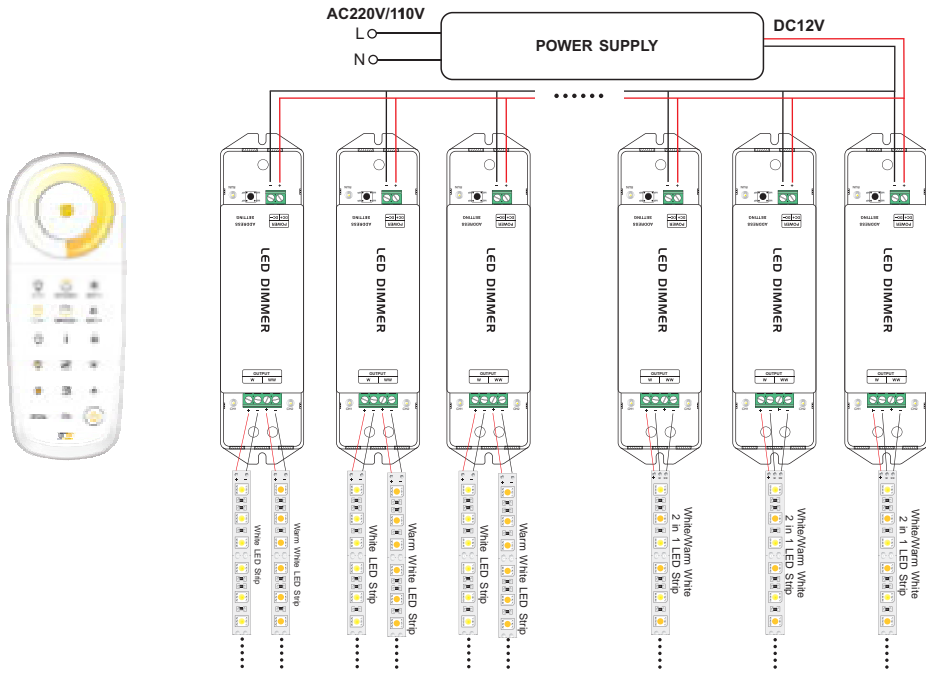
AC220V/110V
L
N
POWER SUPPLY
DC12V
••••••

LED DIMMER
OUTPUT
W WW

LED DIMMER
OUTPUT
W WW

LED DIMMER
OUTPUT
W WW

LED DIMMER
OUTPUT
W WW

LED DIMMER
OUTPUT
W WW

LED DIMMER
OUTPUT
W WW

White LED Strip
Warm White LED Strip
White LED Strip
Warm White LED Strip
White LED Strip
Warm White LED Strip
White/Warm White 2 in 1 LED Strip
White/Warm White 2 in 1 LED Strip
White/Warm White 2 in 1 LED Strip